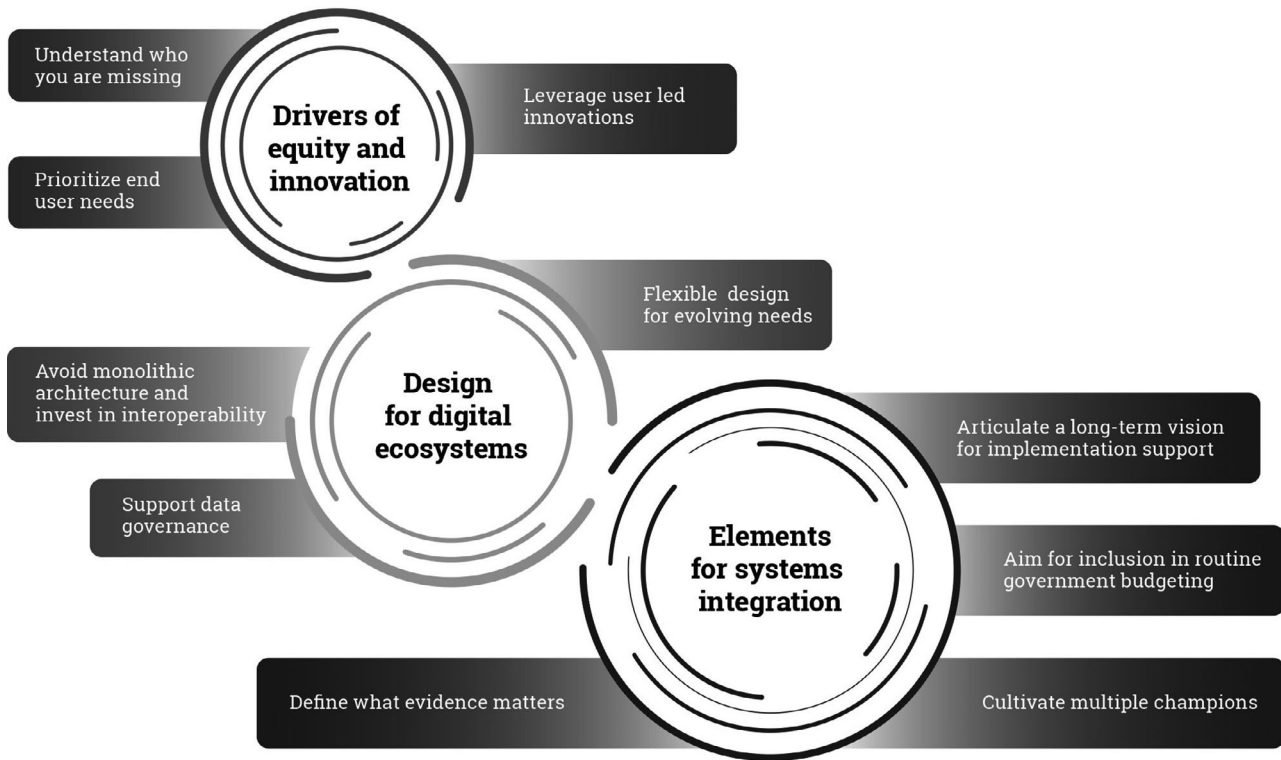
Understand who you are missing

Drivers of equity and innovation

Leverage user led innovations

Prioritize end user needs

Flexible design for evolving needs

Avoid monolithic architecture and invest in interoperability

Design for digital ecosystems

Support data governance

Articulate a long-term vision for implementation support

Elements for systems integration

Aim for inclusion in routine government budgeting

Define what evidence matters

Cultivate multiple champions